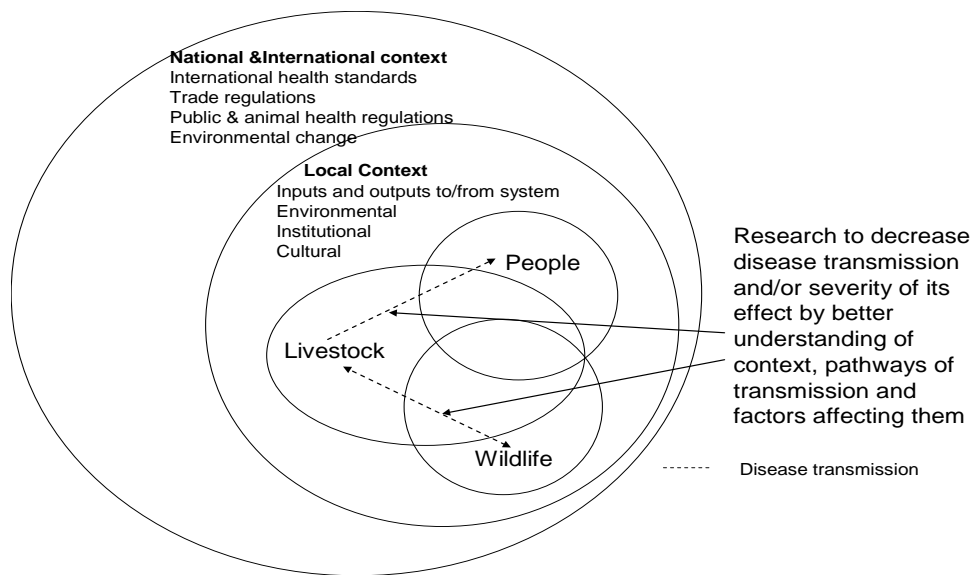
National &International context
International health standards
Trade regulations
Public & animal health regulations
Environmental change

Local Context
Inputs and outputs to/from system
Environmental
Institutional
Cultural

People

Livestock

Wildlife

Research to decrease disease transmission and/or severity of its effect by better understanding of context, pathways of transmission and factors affecting them

Disease transmission